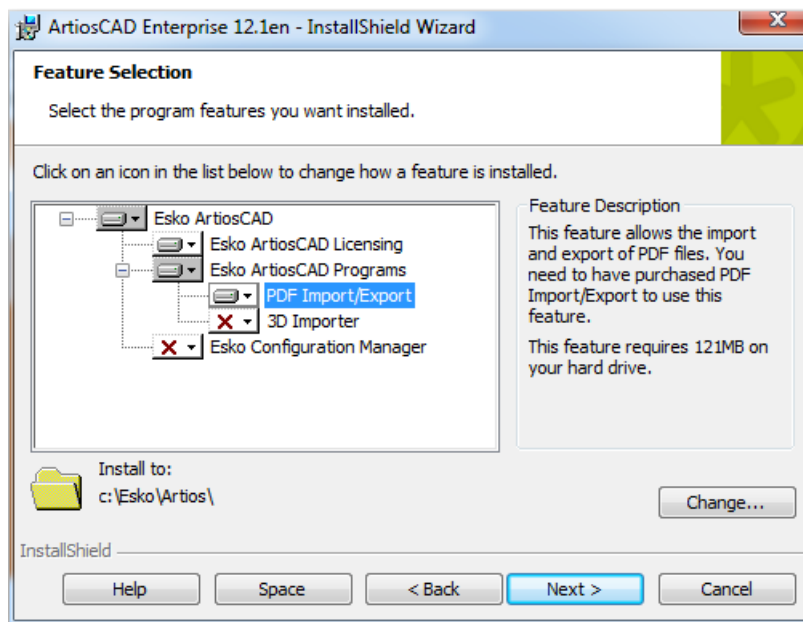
ArtiosCAD Enterprise 12.1en - InstallShield Wizard

Feature Selection

Select the program features you want installed.

Click on an icon in the list below to change how a feature is installed.

Esko ArtiosCAD
Esko ArtiosCAD Licensing
Esko ArtiosCAD Programs
PDF Import/Export
3D Importer
Esko Configuration Manager

Feature Description

This feature allows the import and export of PDF files. You need to have purchased PDF Import/Export to use this feature.

This feature requires 121MB on your hard drive.

Install to:
c:\Esko\Artios\

Change...

InstallShield

Help | Space | < Back | Next > | Cancel